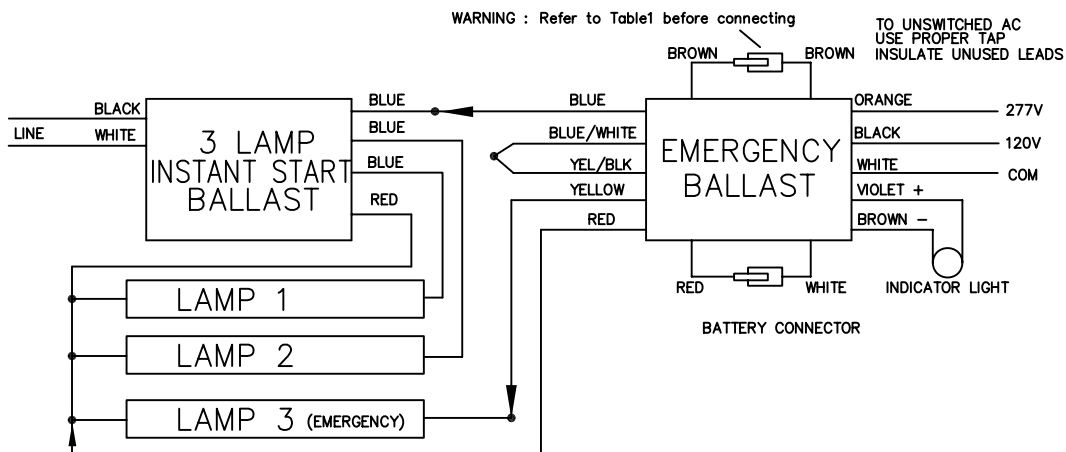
WARNING : Refer to Table1 before connecting

TO UNSWITCHED AC
USE PROPER TAP
INSULATE UNUSED LEADS

BROWN
BROWN

BLACK
LINE
WHITE

3 LAMP
INSTANT START
BALLAST

BLUE
BLUE
BLUE
RED

BLUE
BLUE/WHITE
YEL/BLK
YELLOW
RED

EMERGENCY
BALLAST

ORANGE
277V
BLACK
120V
WHITE
COM
VIOLET +
BROWN –

INDICATOR LIGHT

RED
WHITE

BATTERY CONNECTOR

LAMP 1
LAMP 2
LAMP 3 (EMERGENCY)